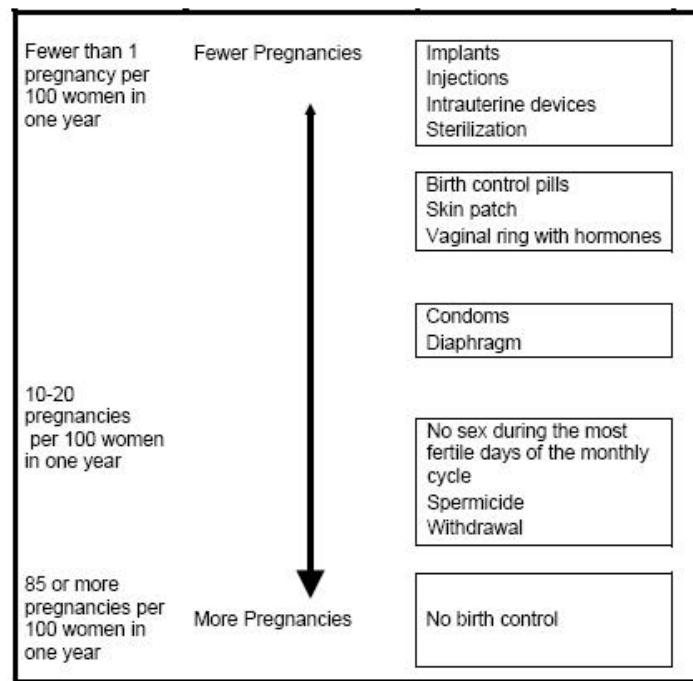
Fewer than 1 pregnancy per 100 women in one year

Fewer Pregnancies

Implants
Injections
Intrauterine devices
Sterilization

Birth control pills
Skin patch
Vaginal ring with hormones

Condoms
Diaphragm

10-20 pregnancies per 100 women in one year

No sex during the most fertile days of the monthly cycle
Spermicide
Withdrawal

85 or more pregnancies per 100 women in one year

More Pregnancies

No birth control